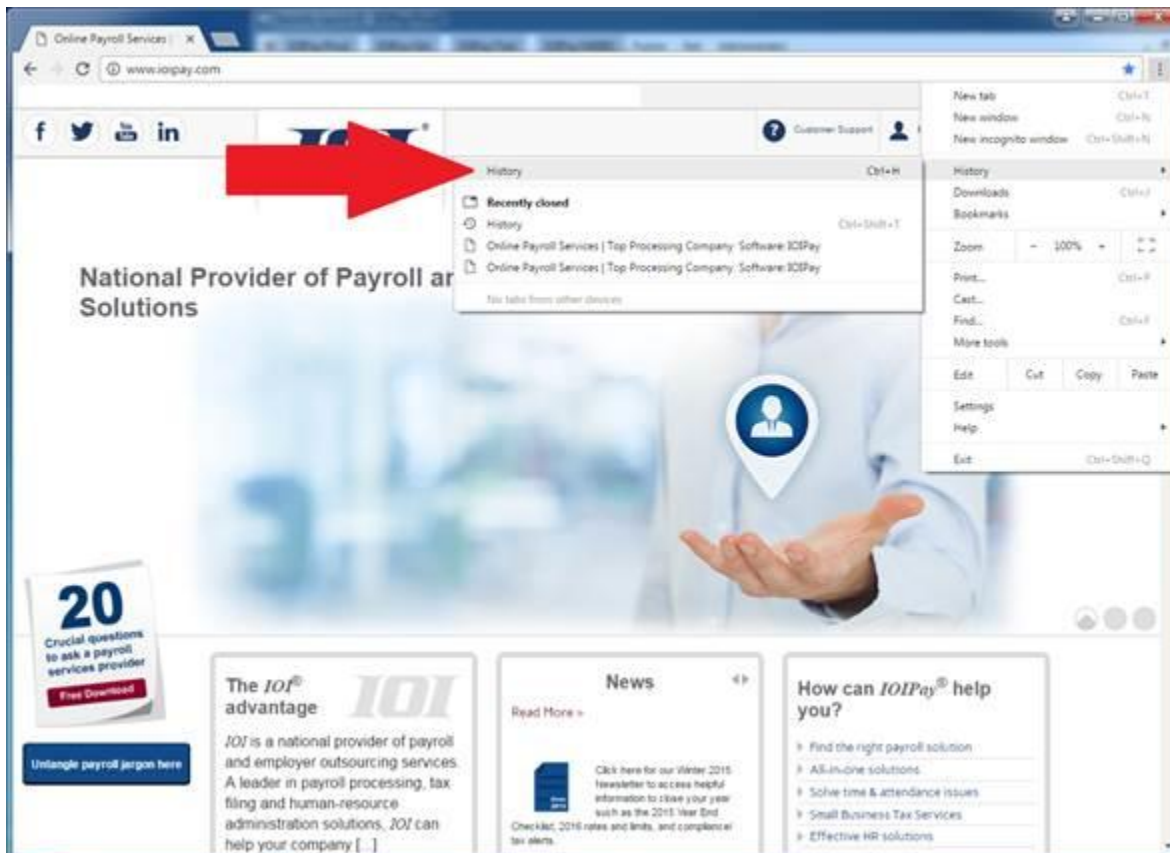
Online Payroll Services | ×

www.ioipay.com

f in

Customer Support

History Ctrl+H

Recently closed

History Ctrl+Shift+T

Online Payroll Services | Top Processing Company: Software: IOIPay

Online Payroll Services | Top Processing Company: Software: IOIPay

No tabs from other devices

New tab Ctrl+T

New window Ctrl+N

New incognito window Ctrl+Shift+N

History

Downloads Ctrl+J

Bookmarks

Zoom – 100% +

Print... Ctrl+P

Cast...

Find... Ctrl+F

More tools

Edit Cut Copy Paste

Settings

Help

Exit Ctrl+Shift+Q

National Provider of Payroll ar Solutions

20 Crucial questions to ask a payroll services provider

Free Download

Untangle payroll jargon here

The IOI® advantage

IOI is a national provider of payroll and employer outsourcing services. A leader in payroll processing, tax filing and human-resource administration solutions, IOI can help your company [...]

News

Read More »

Click here for our Winter 2015 Newsletter to access helpful information to close your year such as the 2015 Year End Checklist, 2016 rates and limits, and compliance tax alerts.

How can IOIPay® help you?

Find the right payroll solution

All-in-one solutions

Solve time & attendance issues

Small Business Tax Services

Effective HR solutions